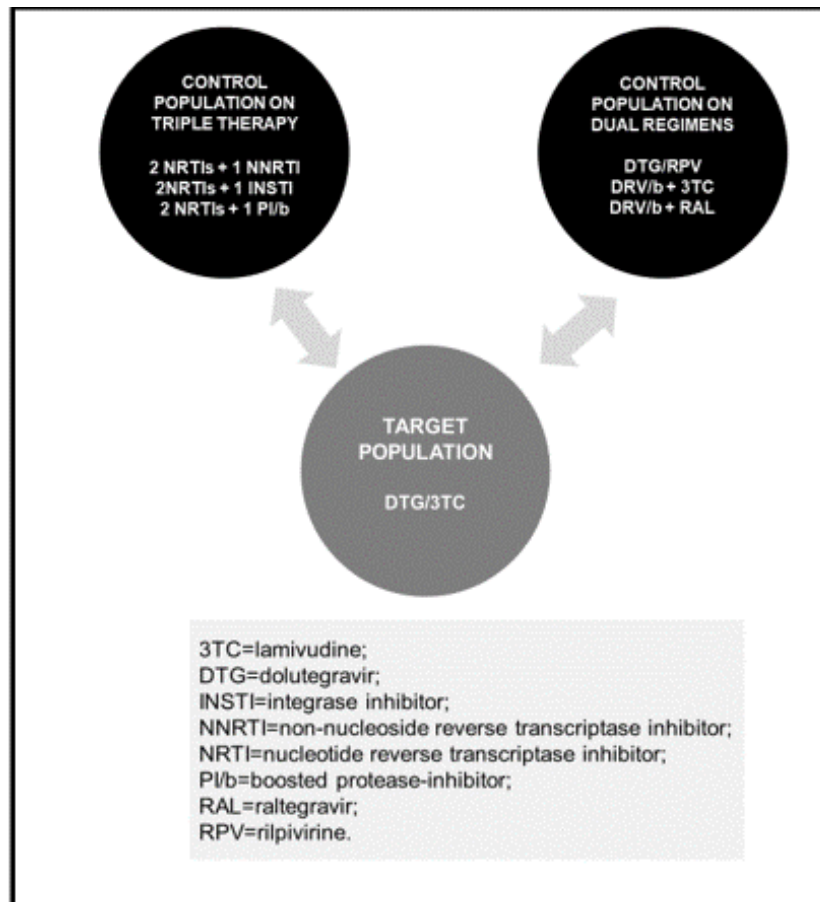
CONTROL POPULATION ON TRIPLE THERAPY

2 NRTIs + 1 NNRTI
2NRTIs + 1 INSTI
2 NRTIs + 1 PI/b

CONTROL POPULATION ON DUAL REGIMENS

DTG/RPV
DRV/b + 3TC
DRV/b + RAL

TARGET POPULATION

DTG/3TC

3TC=lamivudine;
DTG=dolutegravir;
INSTI=integrase inhibitor;
NNRTI=non-nucleoside reverse transcriptase inhibitor;
NRTI=nucleotide reverse transcriptase inhibitor;
PI/b=boosted protease-inhibitor;
RAL=raltegravir;
RPV=rilpivirine.